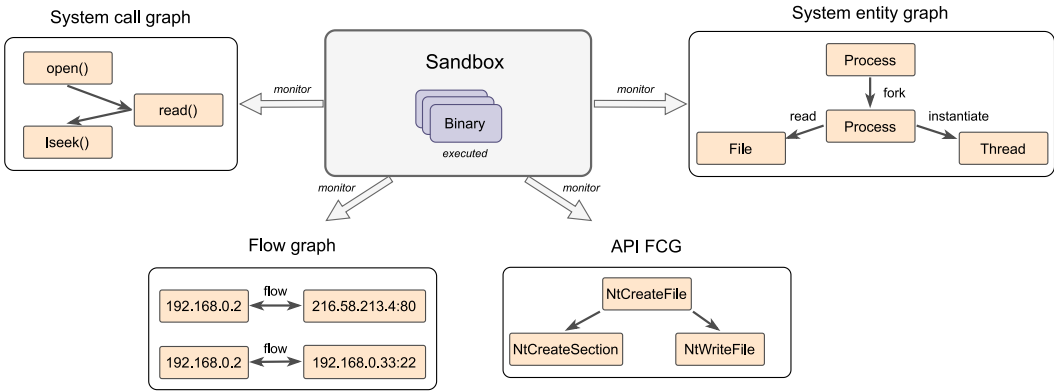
System call graph

open()

read()

lseek()

monitor

Sandbox

Binary

executed

monitor

System entity graph

Process

fork

read

Process

instantiate

File

Thread

monitor

monitor

Flow graph

192.168.0.2

flow

216.58.213.4:80

192.168.0.2

flow

192.168.0.33:22

API FCG

NtCreateFile

NtCreateSection

NtWriteFile